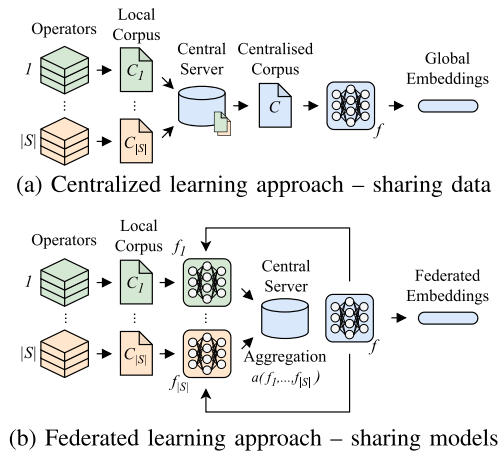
Operators
Local Corpus
$1$
$C_1$
⋮
⋮
$|S|$
$C_{|S|}$
Central Server
Centralised Corpus
$C$
$f$
Global Embeddings

(a) Centralized learning approach – sharing data

Operators
Local Corpus
$f_1$
$1$
$C_1$
⋮
⋮
⋮
$|S|$
$C_{|S|}$
$f_{|S|}$
Central Server
Aggregation
$a(f_1,...,f_{|S|})$
$f$
Federated Embeddings

(b) Federated learning approach – sharing models